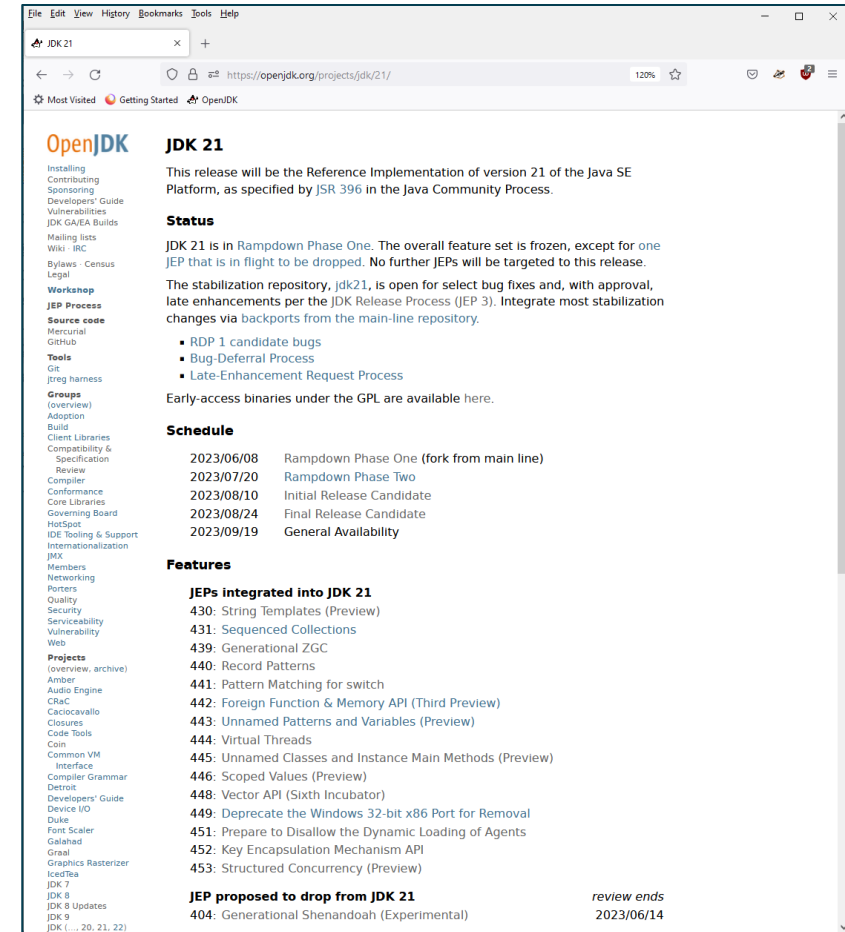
File Edit View History Bookmarks Tools Help

JDK 21 × +

https://openjdk.org/projects/jdk/21/ 120%

Most Visited Getting Started OpenJDK

OpenJDK

Installing
Contributing
Sponsoring
Developers' Guide
Vulnerabilities
JDK GA/EA Builds

Mailing lists
Wiki · IRC

Bylaws · Census
Legal

Workshop

JEP Process

Source code
Mercurial
GitHub

Tools
Git
jtreg harness

Groups
(overview)
Adoption
Build
Client Libraries
Compatibility & Specification Review
Compiler
Conformance
Core Libraries
Governing Board
HotSpot
IDE Tooling & Support
Internationalization
JMX
Members
Networking
Porters
Quality
Security
Serviceability
Vulnerability
Web

Projects
(overview, archive)
Amber
Audio Engine
CRaC
Caciocavallo
Closures
Code Tools
Coin
Common VM Interface
Compiler Grammar
Detroit
Developers' Guide
Device I/O
Duke
Font Scaler
Galahad
Graal
Graphics Rasterizer
IcedTea
JDK 7
JDK 8
JDK 8 Updates
JDK 9
JDK (..., 20, 21, 22)

JDK 21

This release will be the Reference Implementation of version 21 of the Java SE Platform, as specified by JSR 396 in the Java Community Process.

Status

JDK 21 is in Rampdown Phase One. The overall feature set is frozen, except for one JEP that is in flight to be dropped. No further JEPs will be targeted to this release.

The stabilization repository, jdk21, is open for select bug fixes and, with approval, late enhancements per the JDK Release Process (JEP 3). Integrate most stabilization changes via backports from the main-line repository.

- RDP 1 candidate bugs
- Bug-Deferral Process
- Late-Enhancement Request Process

Early-access binaries under the GPL are available here.

Schedule

| | |
|---|---|
| 2023/06/08 | Rampdown Phase One (fork from main line) |
| 2023/07/20 | Rampdown Phase Two |
| 2023/08/10 | Initial Release Candidate |
| 2023/08/24 | Final Release Candidate |
| 2023/09/19 | General Availability |

Features

JEPs integrated into JDK 21
430: String Templates (Preview)
431: Sequenced Collections
439: Generational ZGC
440: Record Patterns
441: Pattern Matching for switch
442: Foreign Function & Memory API (Third Preview)
443: Unnamed Patterns and Variables (Preview)
444: Virtual Threads
445: Unnamed Classes and Instance Main Methods (Preview)
446: Scoped Values (Preview)
448: Vector API (Sixth Incubator)
449: Deprecate the Windows 32-bit x86 Port for Removal
451: Prepare to Disallow the Dynamic Loading of Agents
452: Key Encapsulation Mechanism API
453: Structured Concurrency (Preview)

JEP proposed to drop from JDK 21 review ends
404: Generational Shenandoah (Experimental) 2023/06/14